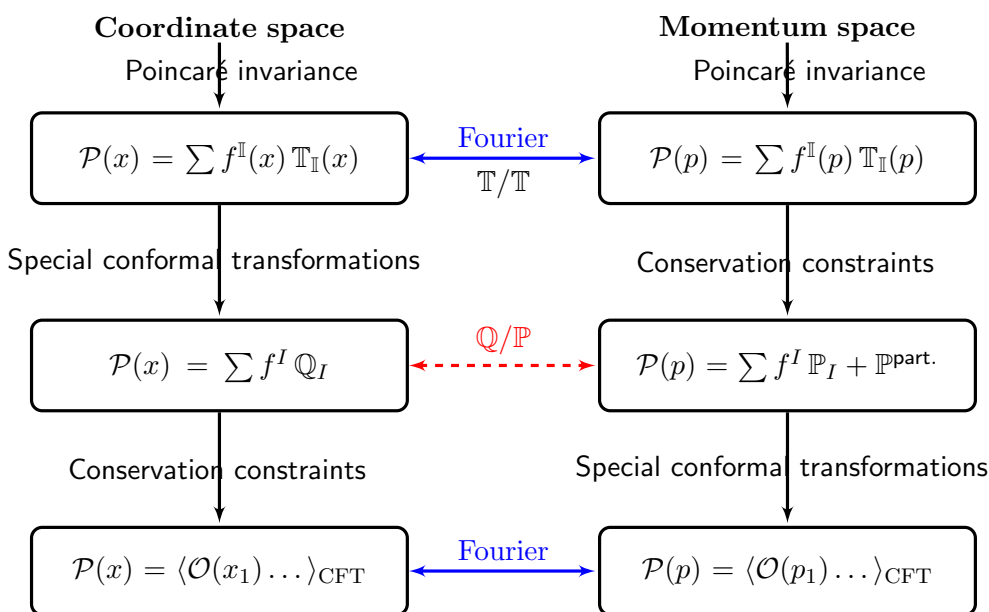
**Coordinate space**

Poincaré invariance

$\mathcal{P}(x) = \sum f^{\mathbb{I}}(x)\,\mathbb{T}_{\mathbb{I}}(x)$

Fourier

$\mathbb{T}/\mathbb{T}$

**Momentum space**

Poincaré invariance

$\mathcal{P}(p) = \sum f^{\mathbb{I}}(p)\,\mathbb{T}_{\mathbb{I}}(p)$

Special conformal transformations

Conservation constraints

$\mathcal{P}(x) = \sum f^{I}\,\mathbb{Q}_{I}$

$\mathbb{Q}/\mathbb{P}$

$\mathcal{P}(p) = \sum f^{I}\,\mathbb{P}_{I} + \mathbb{P}^{\text{part.}}$

Conservation constraints

Special conformal transformations

$\mathcal{P}(x) = \langle \mathcal{O}(x_1)\dots\rangle_{\text{CFT}}$

Fourier

$\mathcal{P}(p) = \langle \mathcal{O}(p_1)\dots\rangle_{\text{CFT}}$